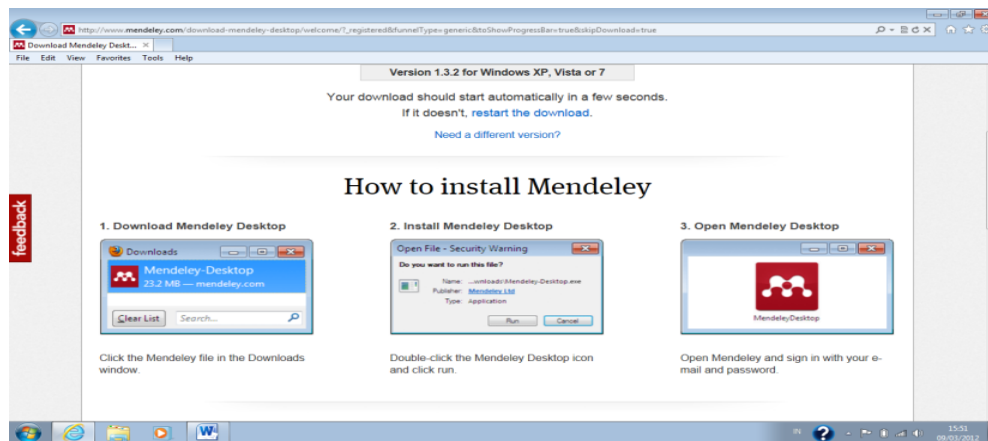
http://www.mendeley.com/download-mendeley-desktop/welcome/?_registered&funnelType=generic&toShowProgressBar=true&skipDownload=true

Download Mendeley Deskt... ×

File Edit View Favorites Tools Help

Version 1.3.2 for Windows XP, Vista or 7

Your download should start automatically in a few seconds.
If it doesn't, restart the download.

Need a different version?

feedback

How to install Mendeley

1. Download Mendeley Desktop

Downloads

Mendeley-Desktop
23.2 MB — mendeley.com

Clear List

Search...

Click the Mendeley file in the Downloads window.

2. Install Mendeley Desktop

Open File - Security Warning

Do you want to run this file?

Name: ...wnloads\Mendeley-Desktop.exe
Publisher: Mendeley Ltd
Type: Application

Run Cancel

Double-click the Mendeley Desktop icon and click run.

3. Open Mendeley Desktop

MendeleyDesktop

Open Mendeley and sign in with your e-mail and password.

IN

15:51
09/03/2012